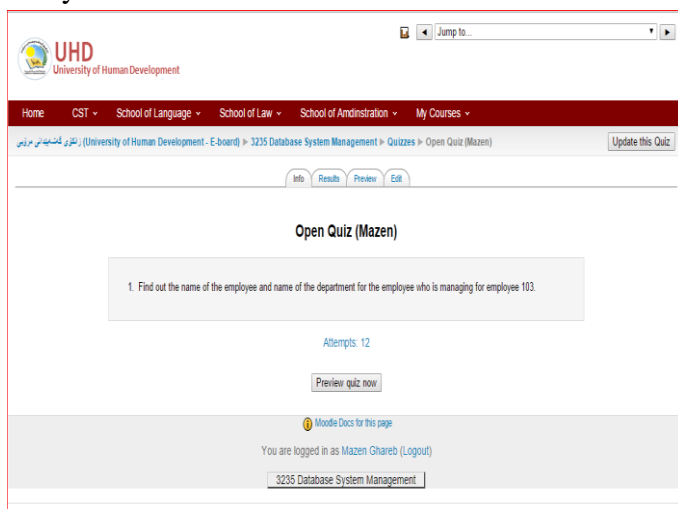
Jump to...

UHD
University of Human Development

Home CST School of Language School of Law School of Amdinstration My Courses

زانكۆی گەشەپێدانی مرۆیی (University of Human Development - E-board) ▶ 3235 Database System Management ▶ Quizzes ▶ Open Quiz (Mazen)

Update this Quiz

Info Results Preview Edit

Open Quiz (Mazen)

1. Find out the name of the employee and name of the department for the employee who is managing for employee 103.

Attempts: 12

Preview quiz now

Moodle Docs for this page

You are logged in as Mazen Ghareb (Logout)

3235 Database System Management